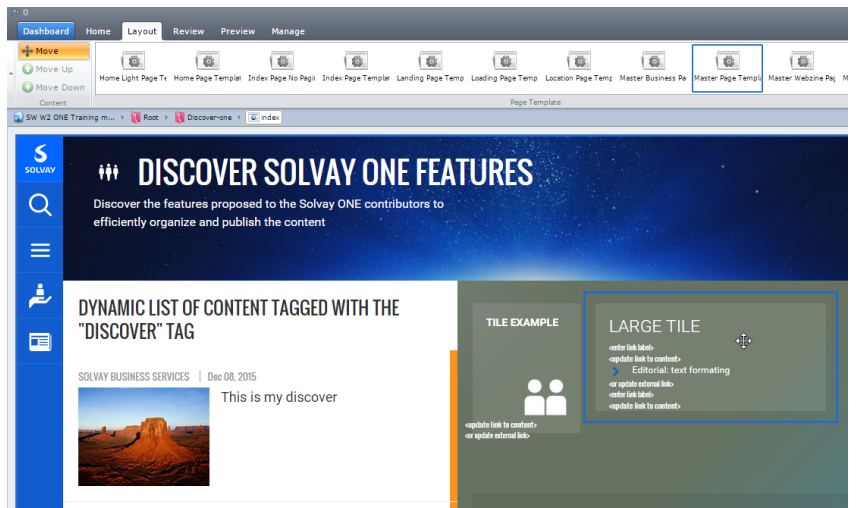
Dashboard Home Layout Review Preview Manage

Move
Move Up
Move Down
Content

Home Light Page Te Home Page Templat Index Page No Pagi Index Page Templat Landing Page Temp Loading Page Temp Location Page Temp Master Business Pa Master Page Templ Master Webzine Pa
Page Template

SW W2 ONE Training m... Root Discover-one index

SOLVAY

DISCOVER SOLVAY ONE FEATURES
Discover the features proposed to the Solvay ONE contributors to efficiently organize and publish the content

DYNAMIC LIST OF CONTENT TAGGED WITH THE "DISCOVER" TAG

SOLVAY BUSINESS SERVICES | Dec 08, 2015

This is my discover

TILE EXAMPLE

<update link to content>
<or update external link>

LARGE TILE
<enter link label>
<update link to content>
Editorial: text formating
<or update external link>
<enter link label>
<update link to content>